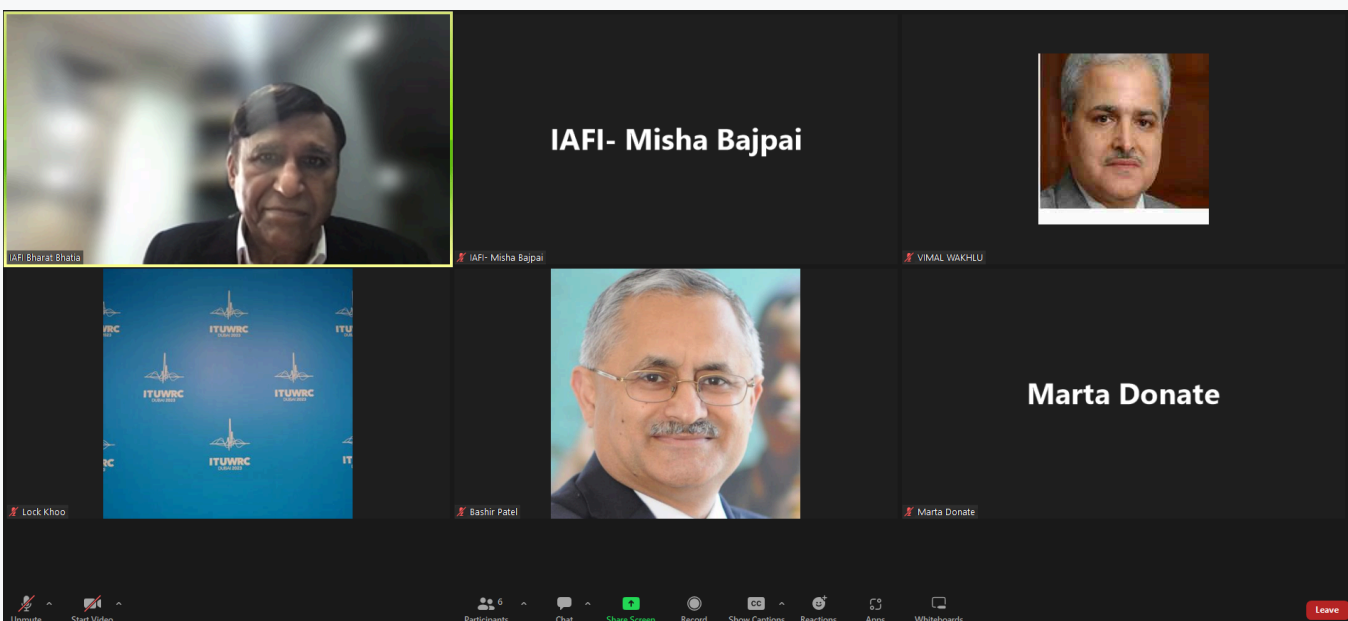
IAFI Bharat Bhatia

IAFI- Misha Bajpai

IAFI- Misha Bajpai

VIMAL WAKHLU

ITUWRC

ITUWRC

ITUWRC

ITUWRC

Lock Khoo

Bashir Patel

Marta Donate

Marta Donate

Unmute

Start Video

6

Participants

Chat

Share Screen

Record

Show Captions

Reactions

Apps

Whiteboards

Leave